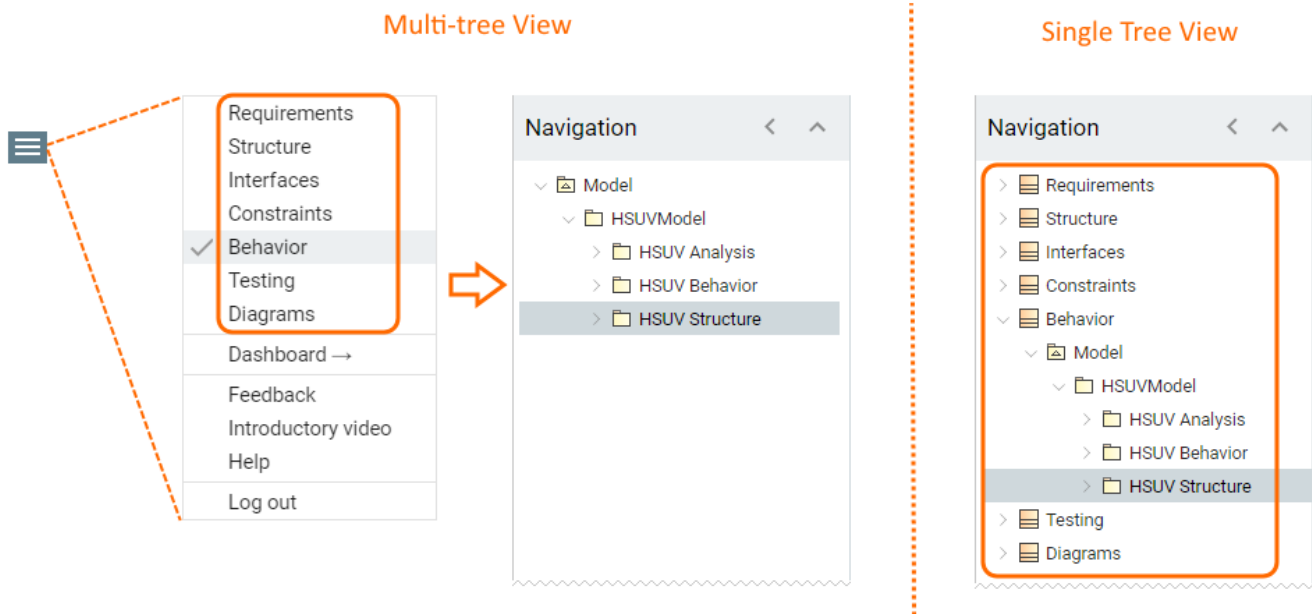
Multi-tree View

Requirements
Structure
Interfaces
Constraints
Behavior
Testing
Diagrams
Dashboard →
Feedback
Introductory video
Help
Log out

Navigation
Model
HSUVModel
HSUV Analysis
HSUV Behavior
HSUV Structure

Single Tree View

Navigation
Requirements
Structure
Interfaces
Constraints
Behavior
Model
HSUVModel
HSUV Analysis
HSUV Behavior
HSUV Structure
Testing
Diagrams